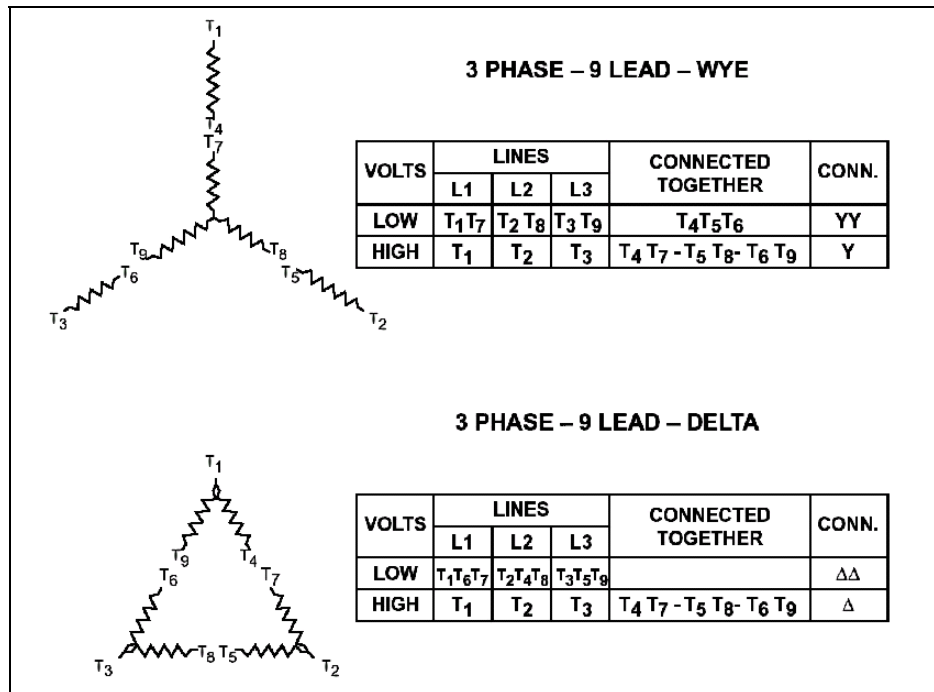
$T_1$
$T_4$
$T_7$
$T_9$
$T_8$
$T_6$
$T_5$
$T_3$
$T_2$

3 PHASE – 9 LEAD – WYE

| VOLTS | LINES L1 | LINES L2 | LINES L3 | CONNECTED TOGETHER | CONN. |
|---|---|---|---|---|---|
| LOW | $T_1T_7$ | $T_2 T_8$ | $T_3 T_9$ | $T_4T_5T_6$ | YY |
| HIGH | $T_1$ | $T_2$ | $T_3$ | $T_4 T_7$ - $T_5 T_8$- $T_6 T_9$ | Y |

$T_1$
$T_9$
$T_4$
$T_6$
$T_7$
$T_3$
$T_8$
$T_5$
$T_2$

3 PHASE – 9 LEAD – DELTA

| VOLTS | LINES L1 | LINES L2 | LINES L3 | CONNECTED TOGETHER | CONN. |
|---|---|---|---|---|---|
| LOW | $T_1T_6T_7$ | $T_2T_4T_8$ | $T_3T_5T_9$ | | $\Delta\Delta$ |
| HIGH | $T_1$ | $T_2$ | $T_3$ | $T_4 T_7$ - $T_5 T_8$- $T_6 T_9$ | $\Delta$ |